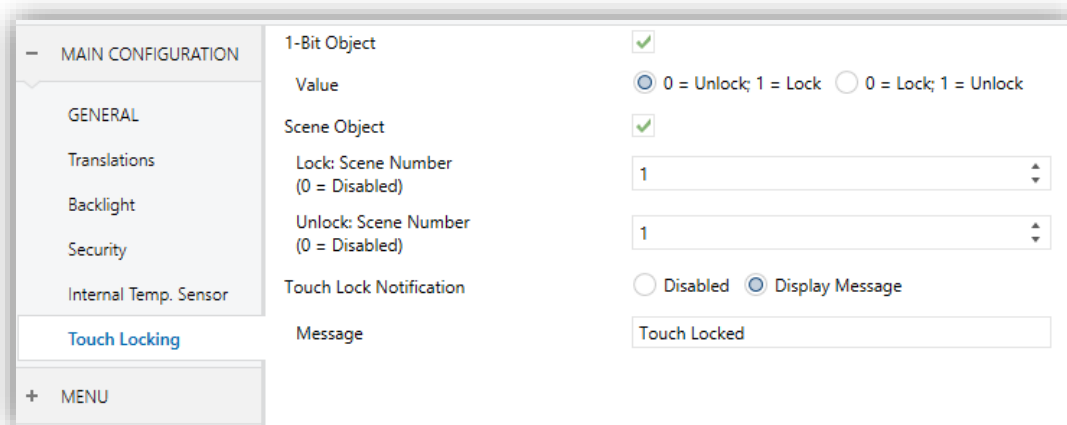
− MAIN CONFIGURATION

GENERAL

Translations

Backlight

Security

Internal Temp. Sensor

Touch Locking

+ MENU

1-Bit Object ✓

Value 0 = Unlock; 1 = Lock 0 = Lock; 1 = Unlock

Scene Object ✓

Lock: Scene Number (0 = Disabled) 1

Unlock: Scene Number (0 = Disabled) 1

Touch Lock Notification Disabled Display Message

Message Touch Locked